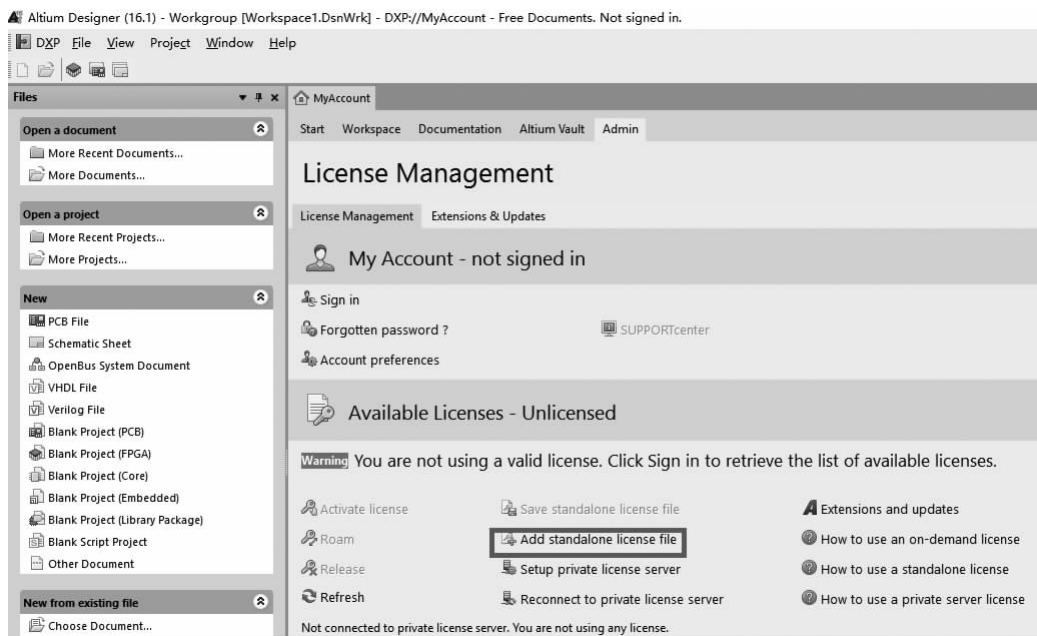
Altium Designer (16.1) - Workgroup [Workspace1.DsnWrk] - DXP://MyAccount - Free Documents. Not signed in.

DXP File View Project Window Help

Files

Open a document
More Recent Documents...
More Documents...

Open a project
More Recent Projects...
More Projects...

New
PCB File
Schematic Sheet
OpenBus System Document
VHDL File
Verilog File
Blank Project (PCB)
Blank Project (FPGA)
Blank Project (Core)
Blank Project (Embedded)
Blank Project (Library Package)
Blank Script Project
Other Document

New from existing file
Choose Document...

MyAccount

Start Workspace Documentation Altium Vault Admin

License Management

License Management Extensions & Updates

My Account - not signed in

Sign in
Forgotten password ?
SUPPORTcenter
Account preferences

Available Licenses - Unlicensed

Warning You are not using a valid license. Click Sign in to retrieve the list of available licenses.

Activate license
Save standalone license file
Extensions and updates
Roam
Add standalone license file
How to use an on-demand license
Release
Setup private license server
How to use a standalone license
Refresh
Reconnect to private license server
How to use a private server license

Not connected to private license server. You are not using any license.